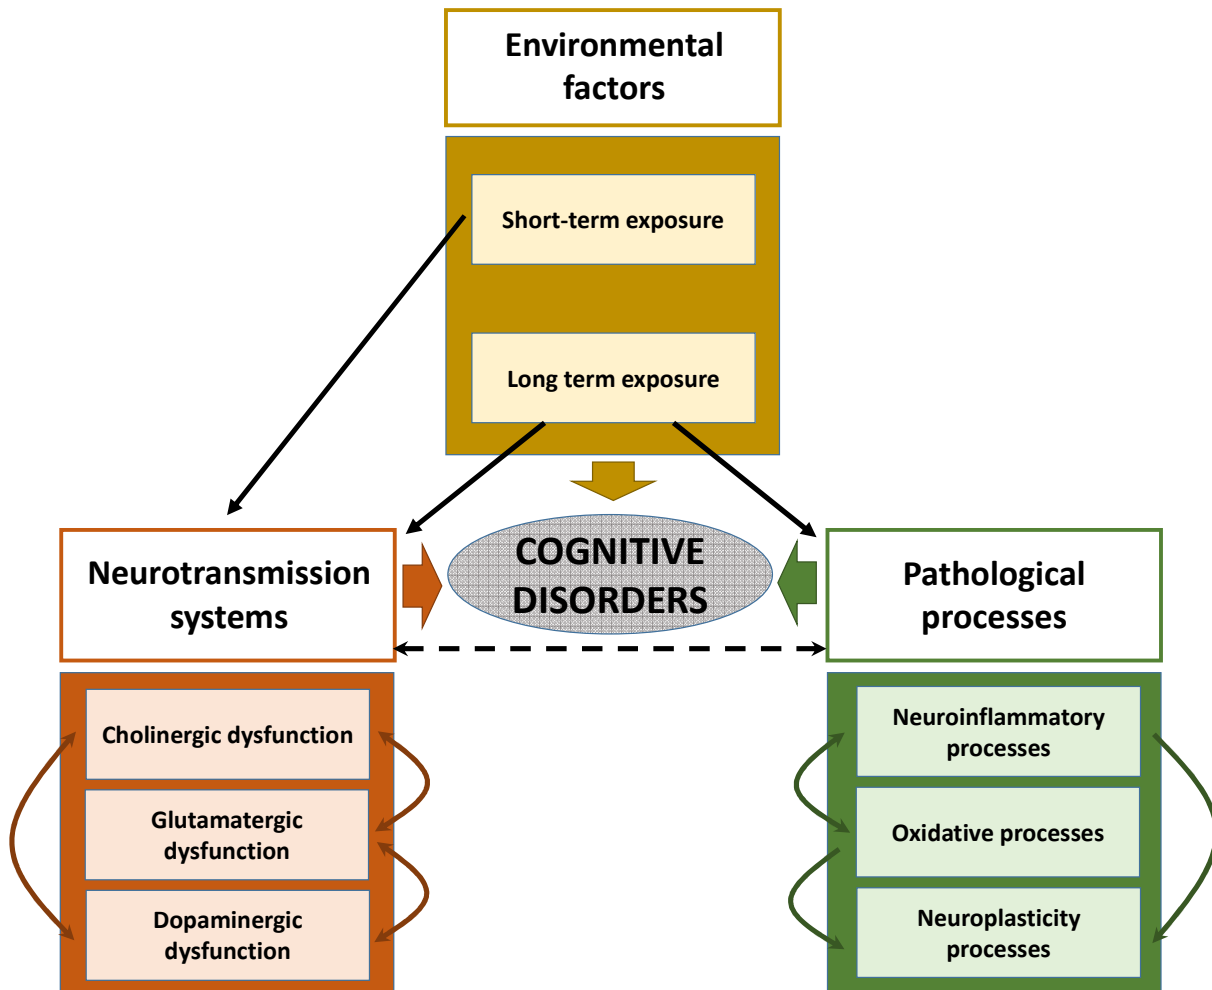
Environmental factors

Short-term exposure

Long term exposure

Neurotransmission systems

COGNITIVE DISORDERS

Pathological processes

Cholinergic dysfunction

Glutamatergic dysfunction

Dopaminergic dysfunction

Neuroinflammatory processes

Oxidative processes

Neuroplasticity processes